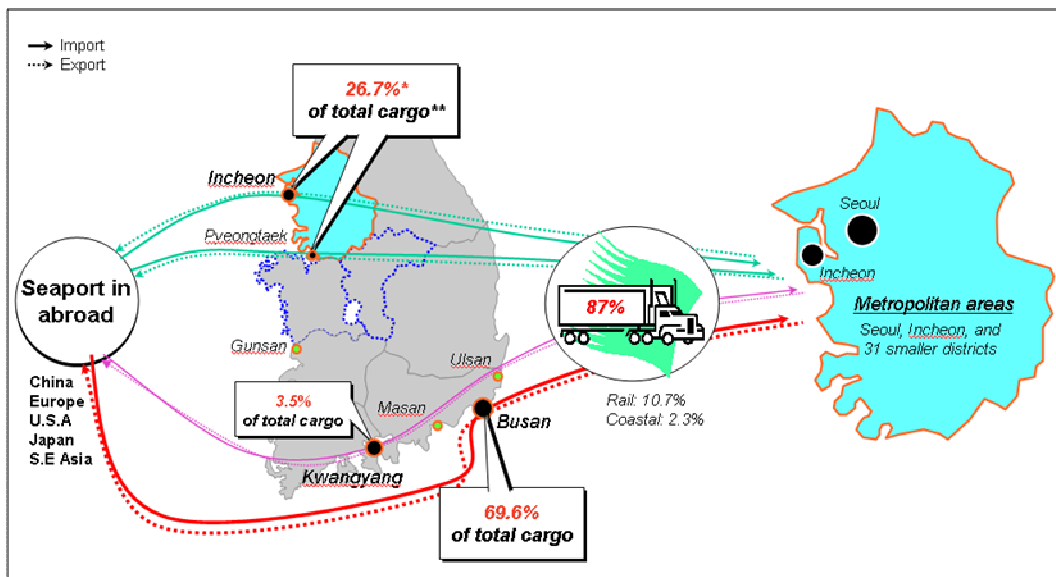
Import
Export

26.7%*
of total cargo**

Incheon

Pyeongtaek

Seaport in abroad

China
Europe
U.S.A
Japan
S.E Asia

Gunsan

3.5%
of total cargo

Masan

Kwangyang

Ulsan

Busan

69.6%
of total cargo

87%

Rail: 10.7%
Coastal: 2.3%

Seoul

Incheon

Metropolitan areas

Seoul, Incheon, and 31 smaller districts